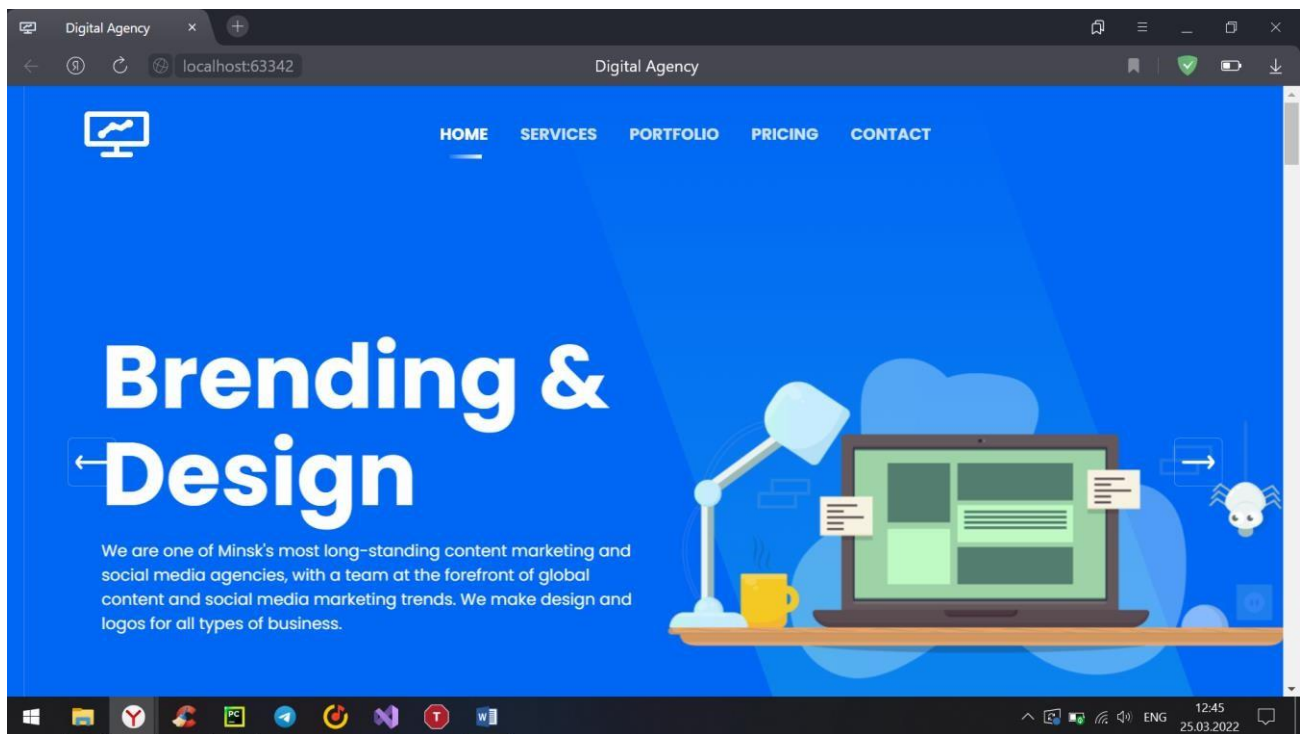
Digital Agency
localhost:63342
Digital Agency

HOME SERVICES PORTFOLIO PRICING CONTACT

Brending & Design

We are one of Minsk's most long-standing content marketing and social media agencies, with a team at the forefront of global content and social media marketing trends. We make design and logos for all types of business.

ENG 12:45 25.03.2022